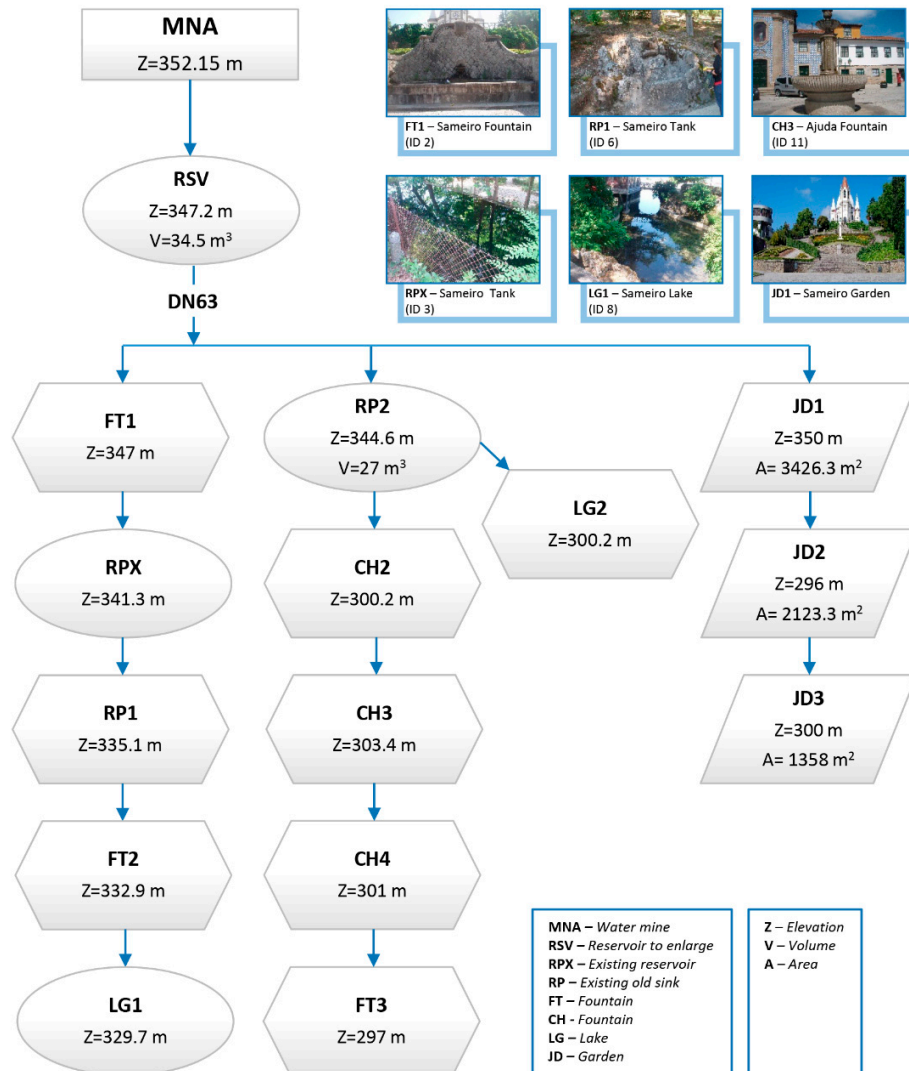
MNA
Z=352.15 m

FT1 – Sameiro Fountain (ID 2)

RP1 – Sameiro Tank (ID 6)

CH3 – Ajuda Fountain (ID 11)

RSV
Z=347.2 m
V=34.5 m$^3$

RPX – Sameiro Tank (ID 3)

LG1 – Sameiro Lake (ID 8)

JD1 – Sameiro Garden

DN63

FT1
Z=347 m

RP2
Z=344.6 m
V=27 m$^3$

JD1
Z=350 m
A= 3426.3 m$^2$

LG2
Z=300.2 m

RPX
Z=341.3 m

CH2
Z=300.2 m

JD2
Z=296 m
A= 2123.3 m$^2$

RP1
Z=335.1 m

CH3
Z=303.4 m

JD3
Z=300 m
A= 1358 m$^2$

FT2
Z=332.9 m

CH4
Z=301 m

LG1
Z=329.7 m

FT3
Z=297 m

MNA – Water mine
RSV – Reservoir to enlarge
RPX – Existing reservoir
RP – Existing old sink
FT – Fountain
CH - Fountain
LG – Lake
JD – Garden

Z – Elevation
V – Volume
A – Area